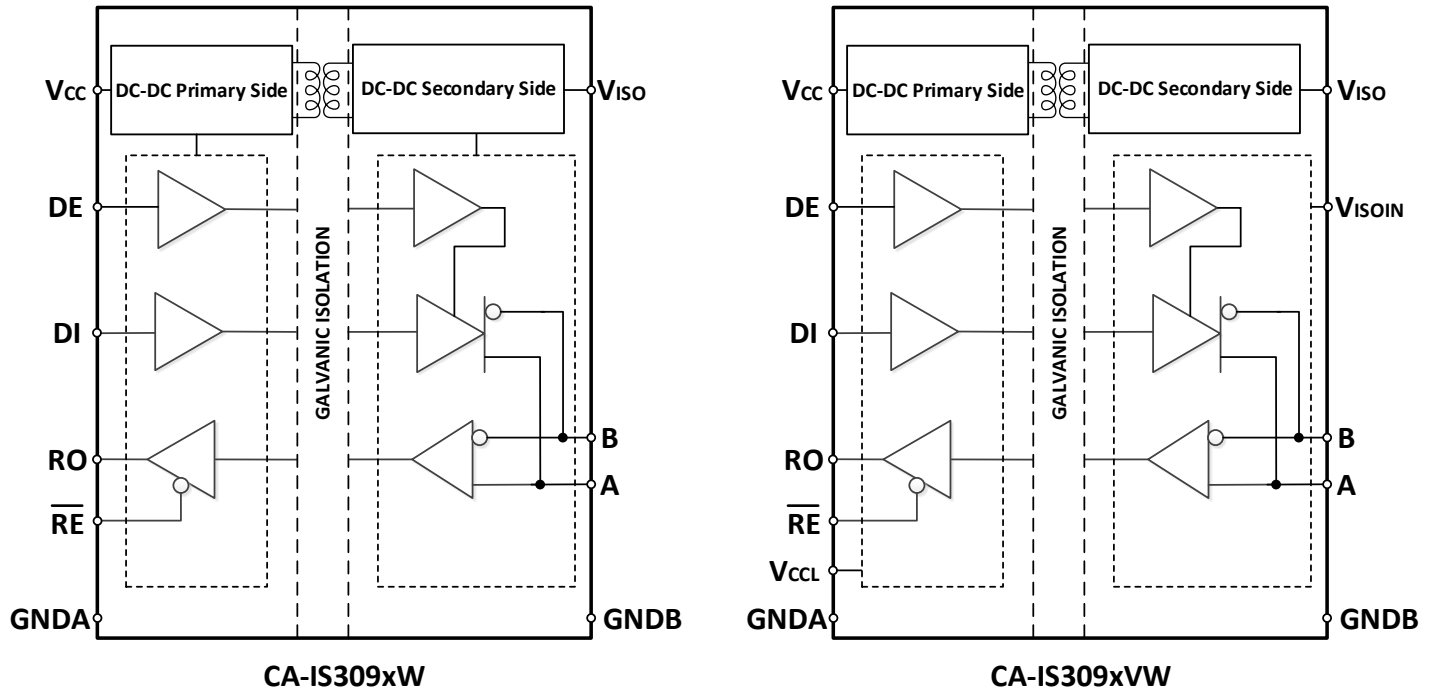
$V_{CC}$
DC-DC Primary Side
DC-DC Secondary Side
$V_{ISO}$
DE
DI
RO
$\overline{RE}$
GNDA
GALVANIC ISOLATION
B
A
GNDB
CA-IS309xW

$V_{CC}$
DC-DC Primary Side
DC-DC Secondary Side
$V_{ISO}$
DE
$V_{ISOIN}$
DI
RO
$\overline{RE}$
$V_{CCL}$
GNDA
GALVANIC ISOLATION
B
A
GNDB
CA-IS309xVW